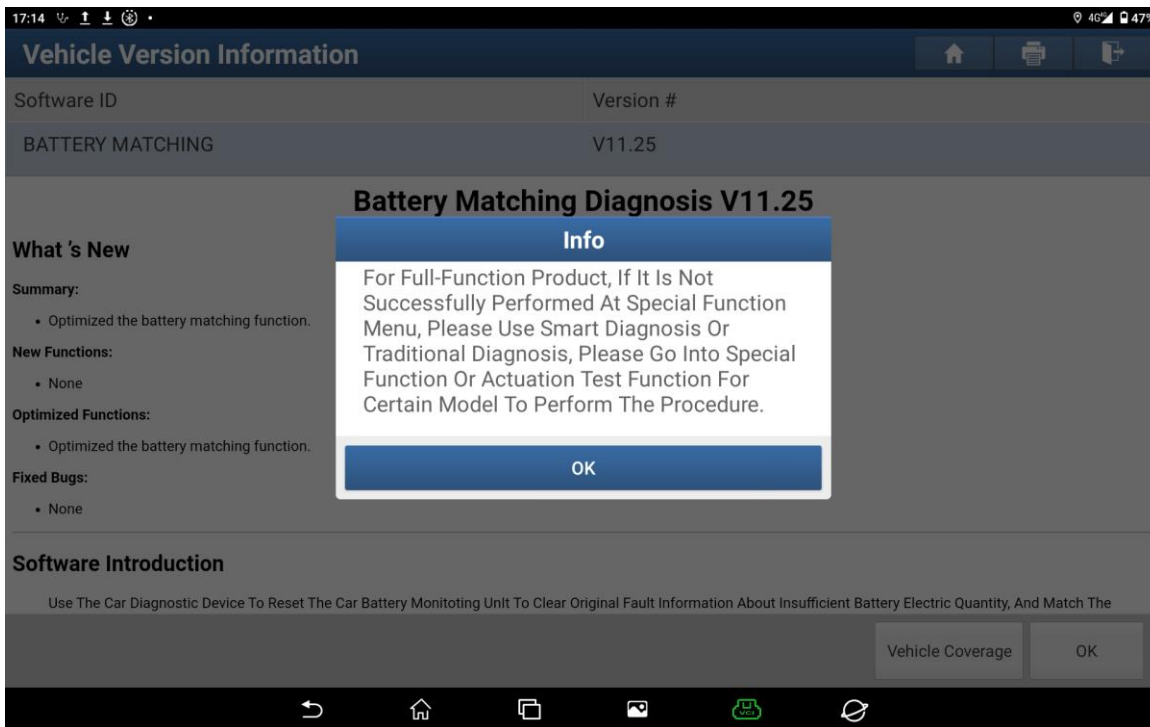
17:14

4G 47

Vehicle Version Information

| Software ID | Version # |
|---|---|
| BATTERY MATCHING | V11.25 |

Battery Matching Diagnosis V11.25

What 's New

Summary:

• Optimized the battery matching function.

New Functions:

• None

Optimized Functions:

• Optimized the battery matching function.

Fixed Bugs:

• None

Info

For Full-Function Product, If It Is Not Successfully Performed At Special Function Menu, Please Use Smart Diagnosis Or Traditional Diagnosis, Please Go Into Special Function Or Actuation Test Function For Certain Model To Perform The Procedure.

OK

Software Introduction

Use The Car Diagnostic Device To Reset The Car Battery Monitoting Unit To Clear Original Fault Information About Insufficient Battery Electric Quantity, And Match The

Vehicle Coverage

OK